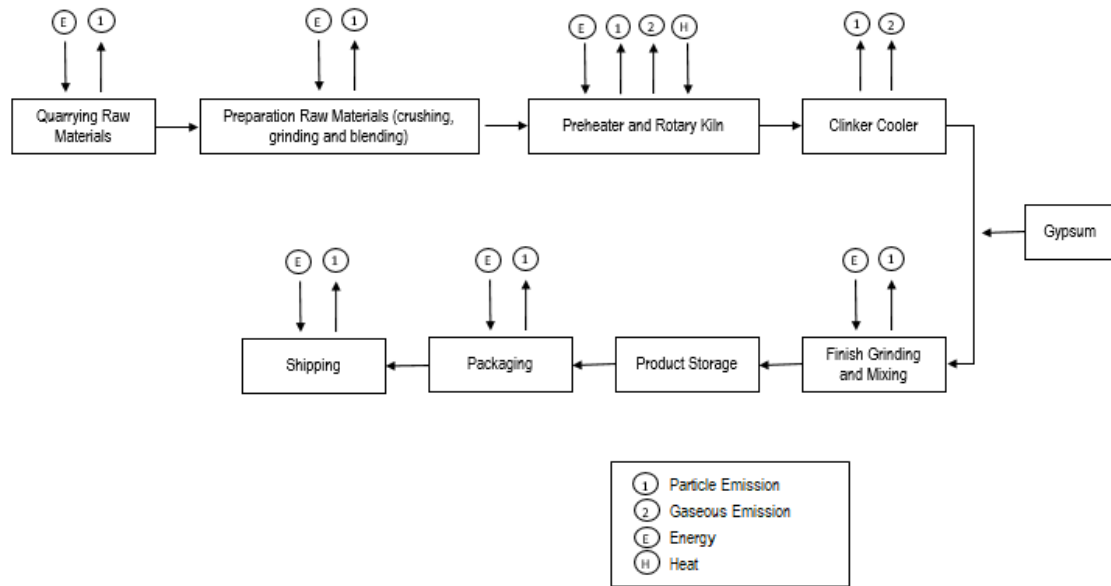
E 1
Quarrying Raw Materials

E 1
Preparation Raw Materials (crushing, grinding and blending)

E 1 2 H
Preheater and Rotary Kiln

1 2
Clinker Cooler

Gypsum

E 1
Finish Grinding and Mixing

Product Storage

E 1
Packaging

E 1
Shipping

1 Particle Emission
2 Gaseous Emission
E Energy
H Heat